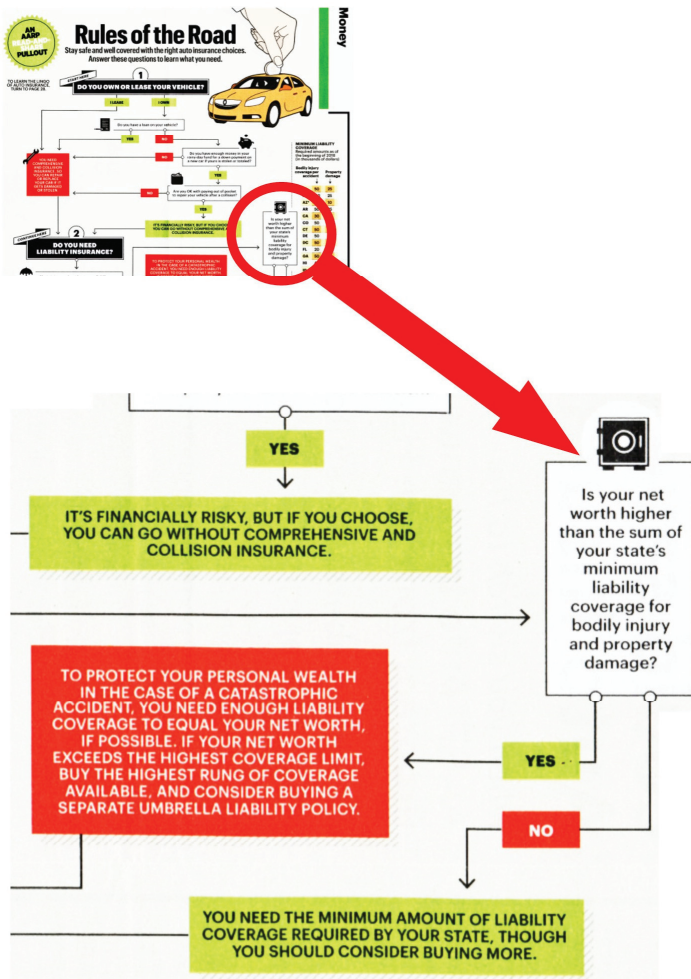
AN AARP PULLOUT

Rules of the Road

Stay safe and well covered with the right auto insurance choices. Answer these questions to learn what you need.

Money

TO LEARN THE LINGO OF AUTO INSURANCE, TURN TO PAGE 28.

START HERE

1

DO YOU OWN OR LEASE YOUR VEHICLE?

I LEASE

I OWN

Do you have a loan on your vehicle?

YES

NO

YOU NEED COMPREHENSIVE AND COLLISION INSURANCE, SO YOU CAN REPAIR OR REPLACE YOUR CAR IF IT GETS DAMAGED OR STOLEN.

NO

Do you have enough money in your rainy day fund for a down payment on a new car if yours is stolen or totaled?

YES

NO

Are you OK with paying out of pocket to repair your vehicle after a collision?

YES

IT'S FINANCIALLY RISKY, BUT IF YOU CHOOSE, YOU CAN GO WITHOUT COMPREHENSIVE AND COLLISION INSURANCE.

CONTINUE HERE

2

DO YOU NEED LIABILITY INSURANCE?

MINIMUM LIABILITY COVERAGE
Required amounts as of the beginning of 2019 (in thousands of dollars)

Bodily injury coverage per accident

Property damage

AK
AL
AZ
AR
CA
CO
CT
DE
FL
GA

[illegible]

YES

IT'S FINANCIALLY RISKY, BUT IF YOU CHOOSE, YOU CAN GO WITHOUT COMPREHENSIVE AND COLLISION INSURANCE.

Is your net worth higher than the sum of your state's minimum liability coverage for bodily injury and property damage?

TO PROTECT YOUR PERSONAL WEALTH IN THE CASE OF A CATASTROPHIC ACCIDENT, YOU NEED ENOUGH LIABILITY COVERAGE TO EQUAL YOUR NET WORTH, IF POSSIBLE. IF YOUR NET WORTH EXCEEDS THE HIGHEST COVERAGE LIMIT, BUY THE HIGHEST RUNG OF COVERAGE AVAILABLE, AND CONSIDER BUYING A SEPARATE UMBRELLA LIABILITY POLICY.

YES

NO

YOU NEED THE MINIMUM AMOUNT OF LIABILITY COVERAGE REQUIRED BY YOUR STATE, THOUGH YOU SHOULD CONSIDER BUYING MORE.